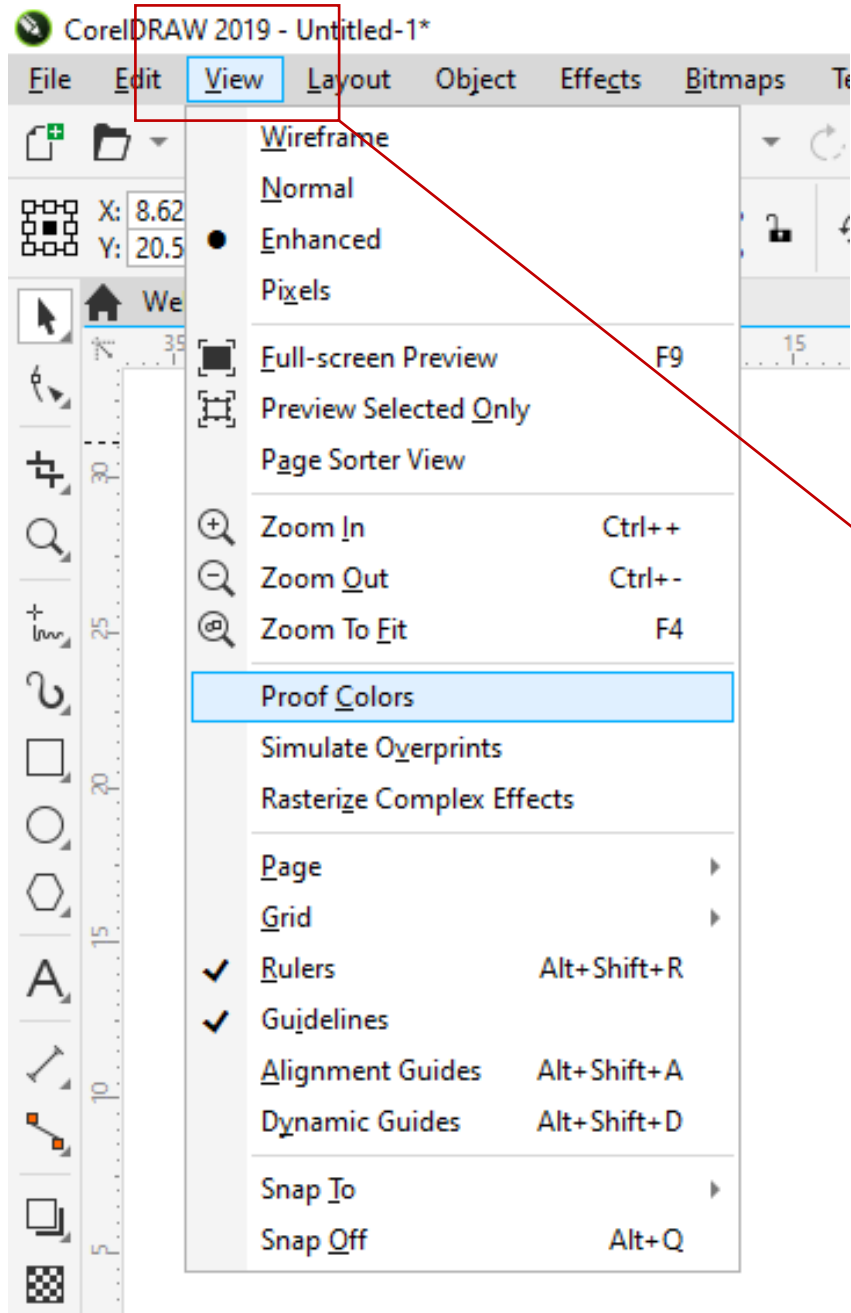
CorelDRAW 2019 - Untitled-1*

File Edit View Layout Object Effects Bitmaps Te

X: 8.62
Y: 20.5

We

35
15
30
25
20
15
10
5

Wireframe
Normal
Enhanced
Pixels

Full-screen Preview F9
Preview Selected Only
Page Sorter View

Zoom In Ctrl++
Zoom Out Ctrl+-
Zoom To Fit F4

Proof Colors
Simulate Overprints
Rasterize Complex Effects

Page
Grid
Rulers Alt+Shift+R
Guidelines
Alignment Guides Alt+Shift+A
Dynamic Guides Alt+Shift+D

Snap To
Snap Off Alt+Q